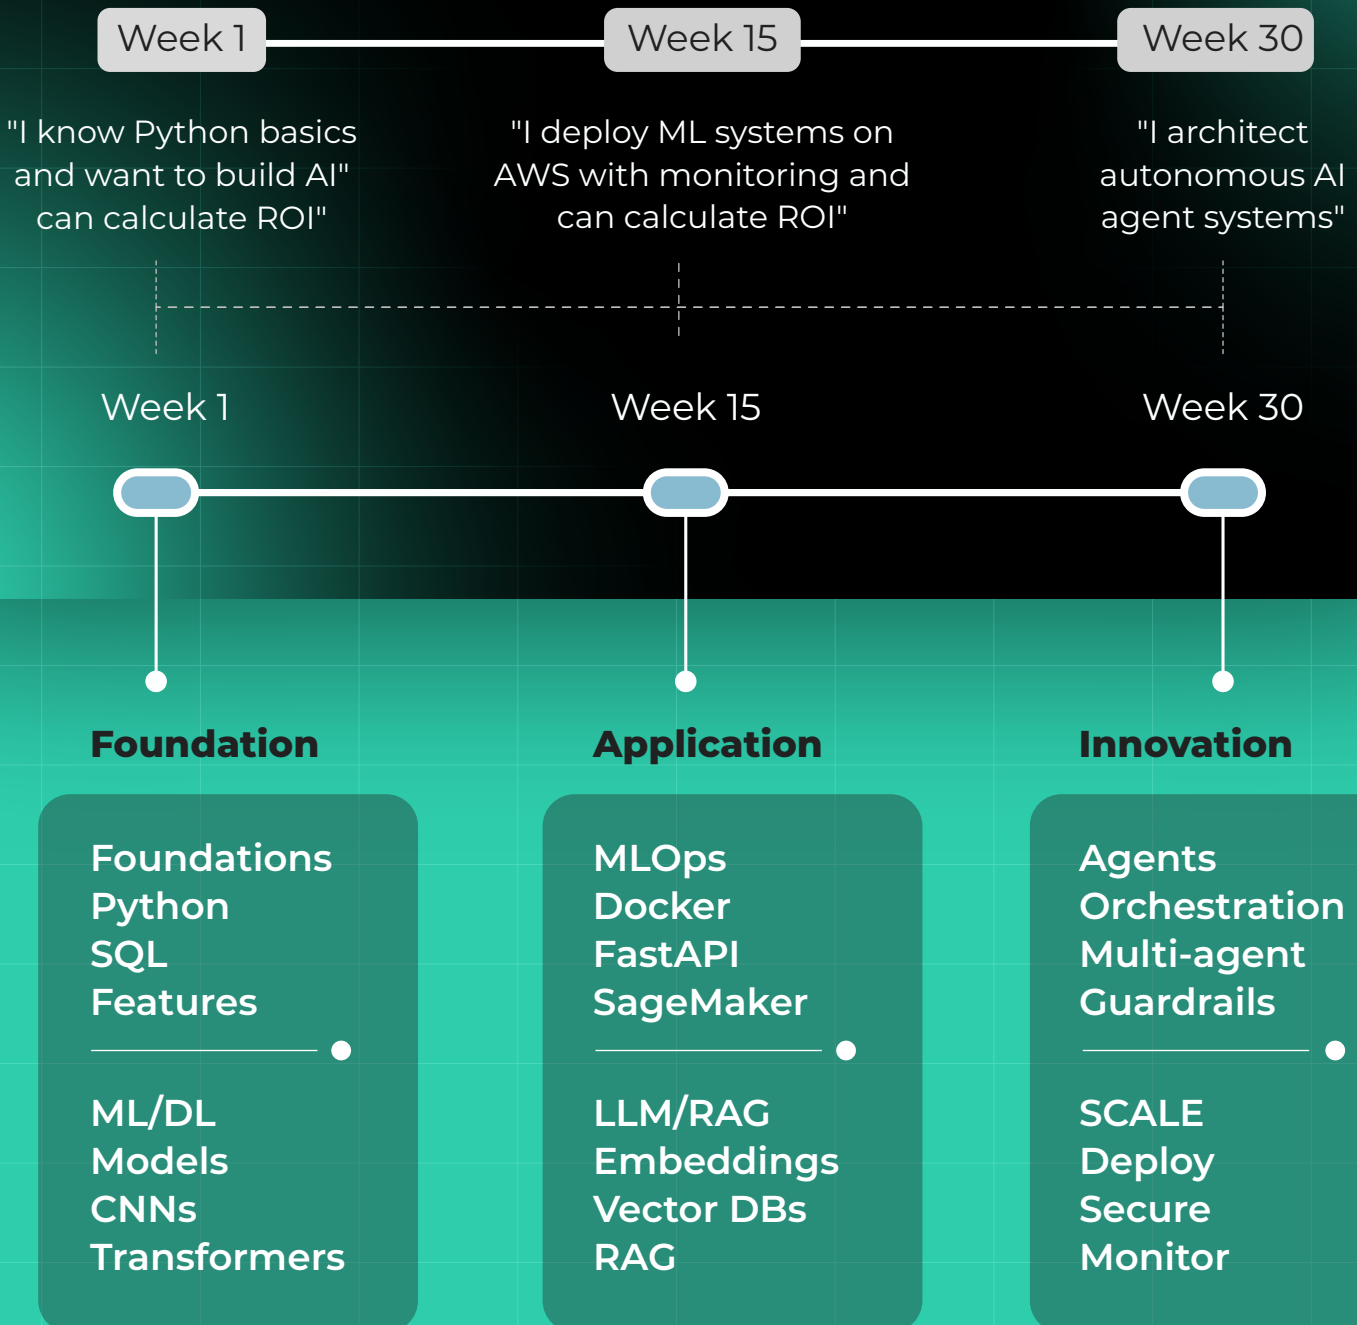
Week 1
Week 15
Week 30

"I know Python basics and want to build AI" can calculate ROI"

"I deploy ML systems on AWS with monitoring and can calculate ROI"

"I architect autonomous AI agent systems"

Week 1
Week 15
Week 30

Foundation

Foundations
Python
SQL
Features

ML/DL
Models
CNNs
Transformers

Application

MLOps
Docker
FastAPI
SageMaker

LLM/RAG
Embeddings
Vector DBs
RAG

Innovation

Agents
Orchestration
Multi-agent
Guardrails

SCALE
Deploy
Secure
Monitor